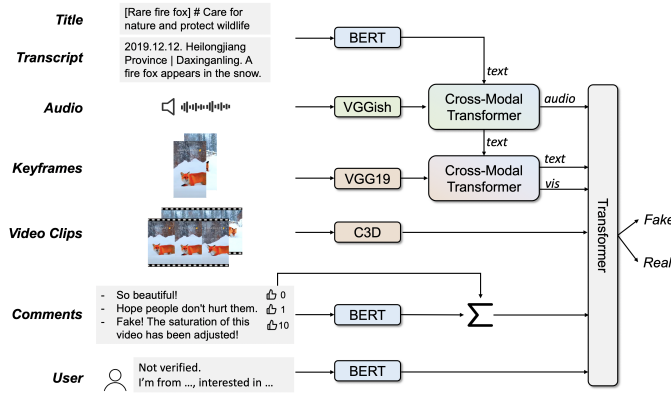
Title
[Rare fire fox] # Care for nature and protect wildlife

Transcript
2019.12.12. Heilongjiang Province | Daxinganling. A fire fox appears in the snow.

BERT

text

Audio

VGGish

Cross-Modal Transformer

audio

text

Keyframes

VGG19

Cross-Modal Transformer

text

vis

Transformer

Fake

Real

Video Clips

C3D

Comments
- So beautiful!
- Hope people don't hurt them.
- Fake! The saturation of this video has been adjusted!

0
1
10

BERT

$\sum$

User
Not verified.
I'm from ..., interested in ...

BERT